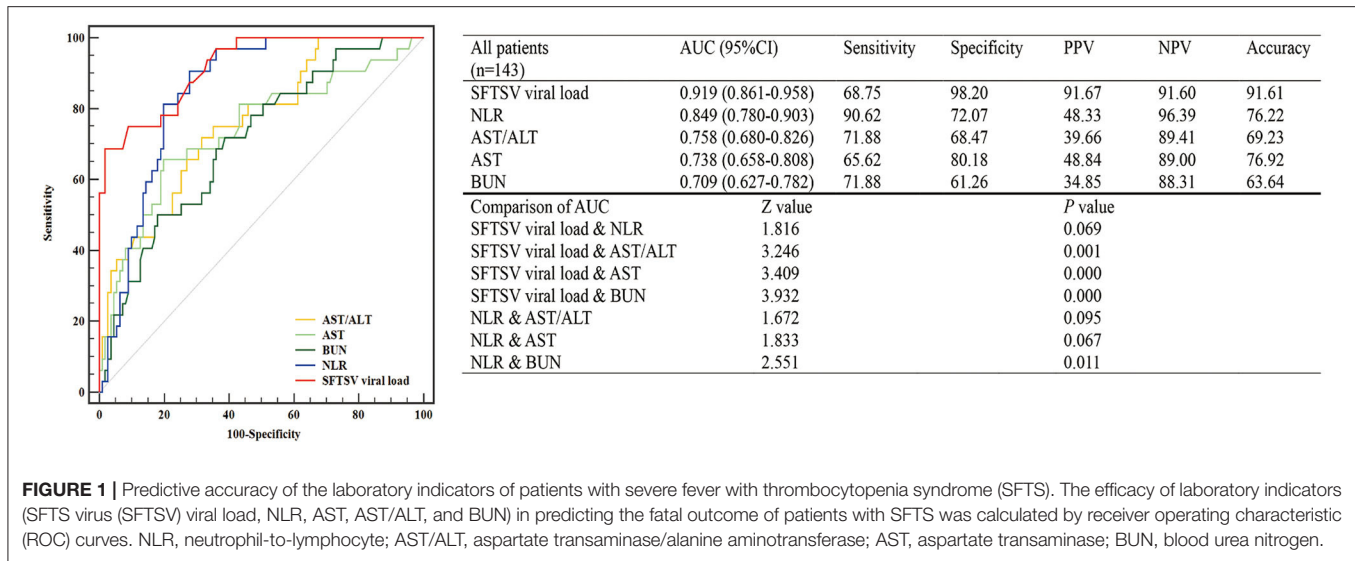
100
80
60
40
20
0
Sensitivity
0 20 40 60 80 100
100-Specificity
AST/ALT
AST
BUN
NLR
SFTSV viral load

| All patients (n=143) | AUC (95%CI) | Sensitivity | Specificity | PPV | NPV | Accuracy |
|---|---|---|---|---|---|---|
| SFTSV viral load | 0.919 (0.861-0.958) | 68.75 | 98.20 | 91.67 | 91.60 | 91.61 |
| NLR | 0.849 (0.780-0.903) | 90.62 | 72.07 | 48.33 | 96.39 | 76.22 |
| AST/ALT | 0.758 (0.680-0.826) | 71.88 | 68.47 | 39.66 | 89.41 | 69.23 |
| AST | 0.738 (0.658-0.808) | 65.62 | 80.18 | 48.84 | 89.00 | 76.92 |
| BUN | 0.709 (0.627-0.782) | 71.88 | 61.26 | 34.85 | 88.31 | 63.64 |

| Comparison of AUC | Z value | $P$ value |
|---|---|---|
| SFTSV viral load & NLR | 1.816 | 0.069 |
| SFTSV viral load & AST/ALT | 3.246 | 0.001 |
| SFTSV viral load & AST | 3.409 | 0.000 |
| SFTSV viral load & BUN | 3.932 | 0.000 |
| NLR & AST/ALT | 1.672 | 0.095 |
| NLR & AST | 1.833 | 0.067 |
| NLR & BUN | 2.551 | 0.011 |

FIGURE 1 | Predictive accuracy of the laboratory indicators of patients with severe fever with thrombocytopenia syndrome (SFTS). The efficacy of laboratory indicators (SFTS virus (SFTSV) viral load, NLR, AST, AST/ALT, and BUN) in predicting the fatal outcome of patients with SFTS was calculated by receiver operating characteristic (ROC) curves. NLR, neutrophil-to-lymphocyte; AST/ALT, aspartate transaminase/alanine aminotransferase; AST, aspartate transaminase; BUN, blood urea nitrogen.